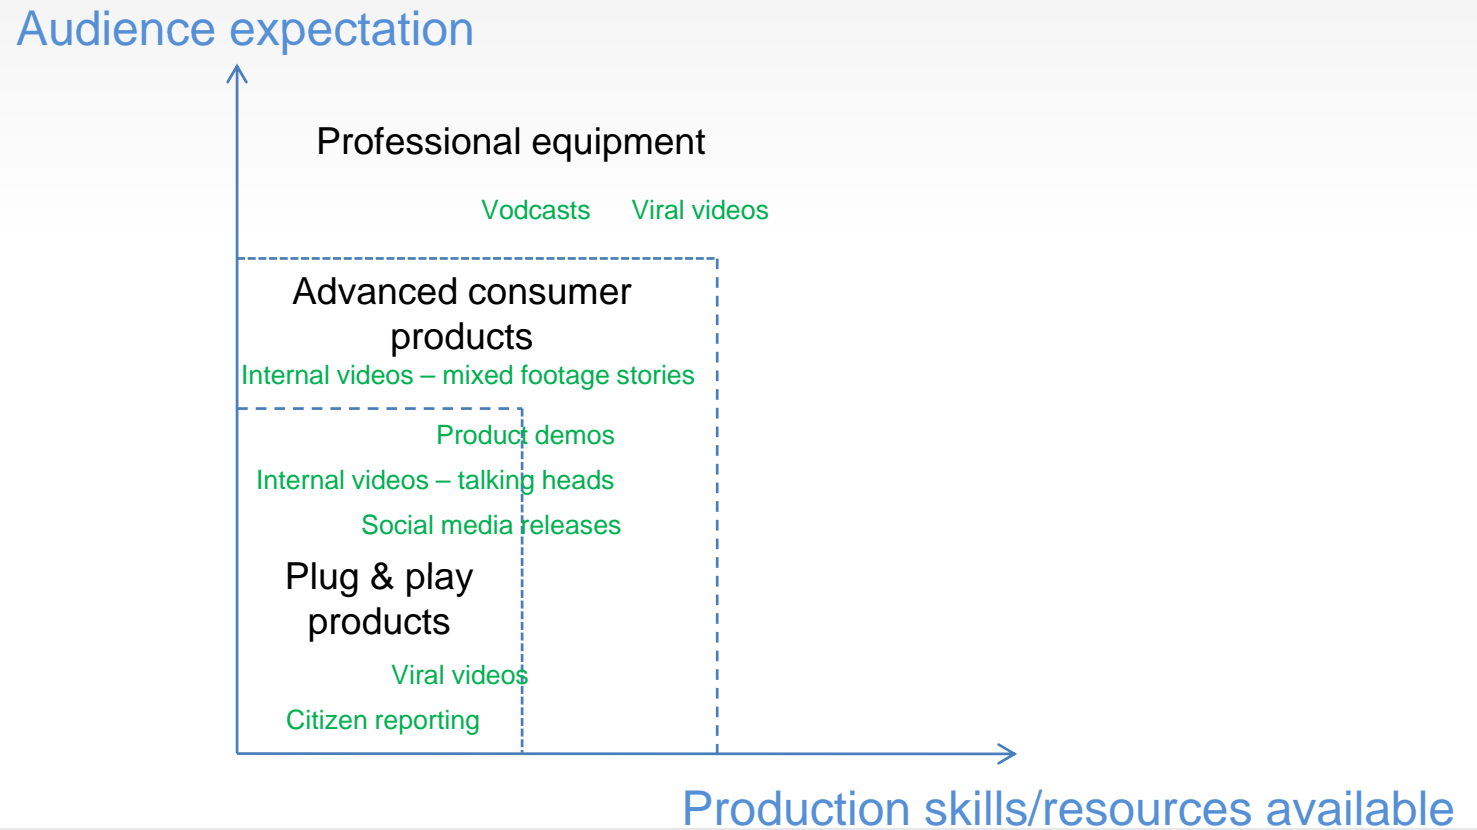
Audience expectation

Professional equipment

Vodcasts Viral videos

Advanced consumer products

Internal videos – mixed footage stories

Product demos

Internal videos – talking heads

Social media releases

Plug & play products

Viral videos

Citizen reporting

Production skills/resources available